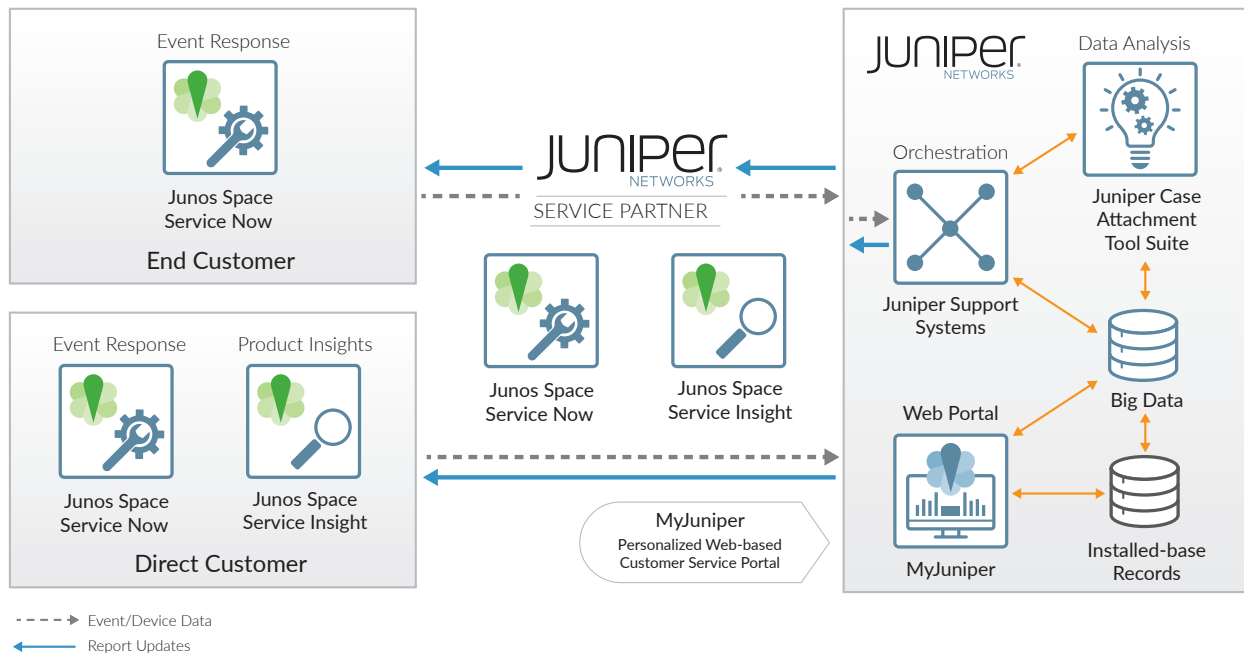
Event Response

Junos Space Service Now

End Customer

JUNIPER NETWORKS

SERVICE PARTNER

Junos Space Service Now

Junos Space Service Insight

Event Response

Product Insights

Junos Space Service Now

Junos Space Service Insight

Direct Customer

MyJuniper
Personalized Web-based Customer Service Portal

JUNIPER NETWORKS

Data Analysis

Orchestration

Juniper Case Attachment Tool Suite

Juniper Support Systems

Big Data

Web Portal

MyJuniper

Installed-base Records

Event/Device Data

Report Updates